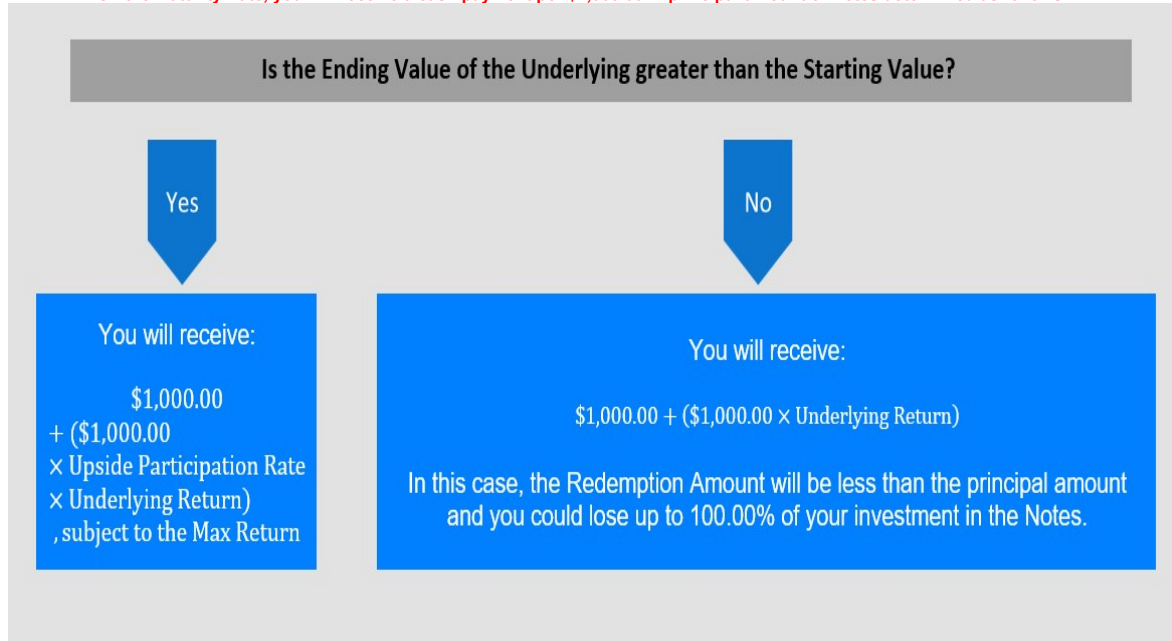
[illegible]

Is the Ending Value of the Underlying greater than the Starting Value?

Yes

No

You will receive:

\$1,000.00 + (\$1,000.00 × Upside Participation Rate × Underlying Return) , subject to the Max Return

You will receive:

\$1,000.00 + (\$1,000.00 × Underlying Return)

In this case, the Redemption Amount will be less than the principal amount and you could lose up to 100.00% of your investment in the Notes.